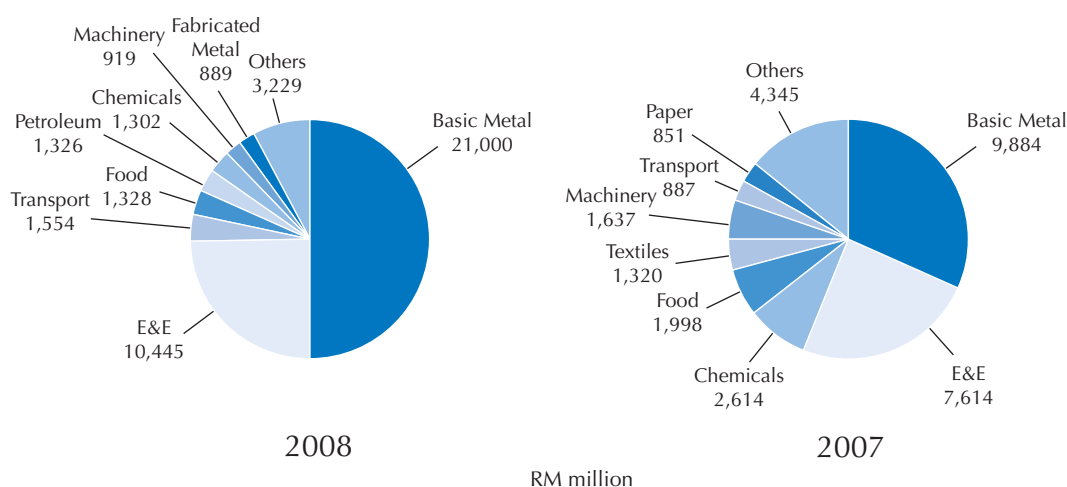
Machinery 919

Fabricated Metal 889

Others 3,229

Chemicals 1,302

Petroleum 1,326

Food 1,328

Transport 1,554

Basic Metal 21,000

E&E 10,445

2008

Others 4,345

Paper 851

Transport 887

Machinery 1,637

Textiles 1,320

Food 1,998

Chemicals 2,614

Basic Metal 9,884

E&E 7,614

2007

RM million